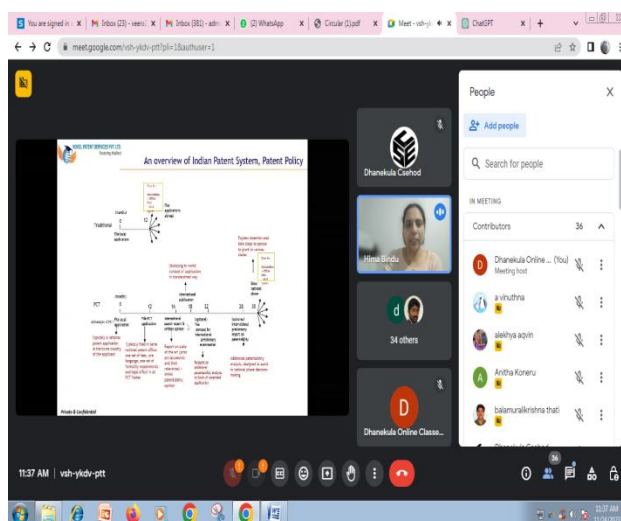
You are signed in | Inbox (23) - veera | Inbox (381) - adm | (2) WhatsApp | Circular (1).pdf | Meet - vsh-yk | ChatGPT | +

meet.google.com/vsh-ykdv-ptt?pli=1&authuser=1

NOVEL PATENT SERVICES PVT LTD

An overview of Indian Patent System, Patent Policy

Traditional

PCT

Private & Confidential

Dhanekula Csehod

Hima Bindu

34 others

Dhanekula Online Classe...

People

Add people

Search for people

IN MEETING

Contributors 36

Dhanekula Online ... (You)
Meeting host

a vinuthna

alekhya aqvin

Anitha Koneru

balamuralikrishna thati

11:37 AM | vsh-ykdv-ptt

36

11:37 AM